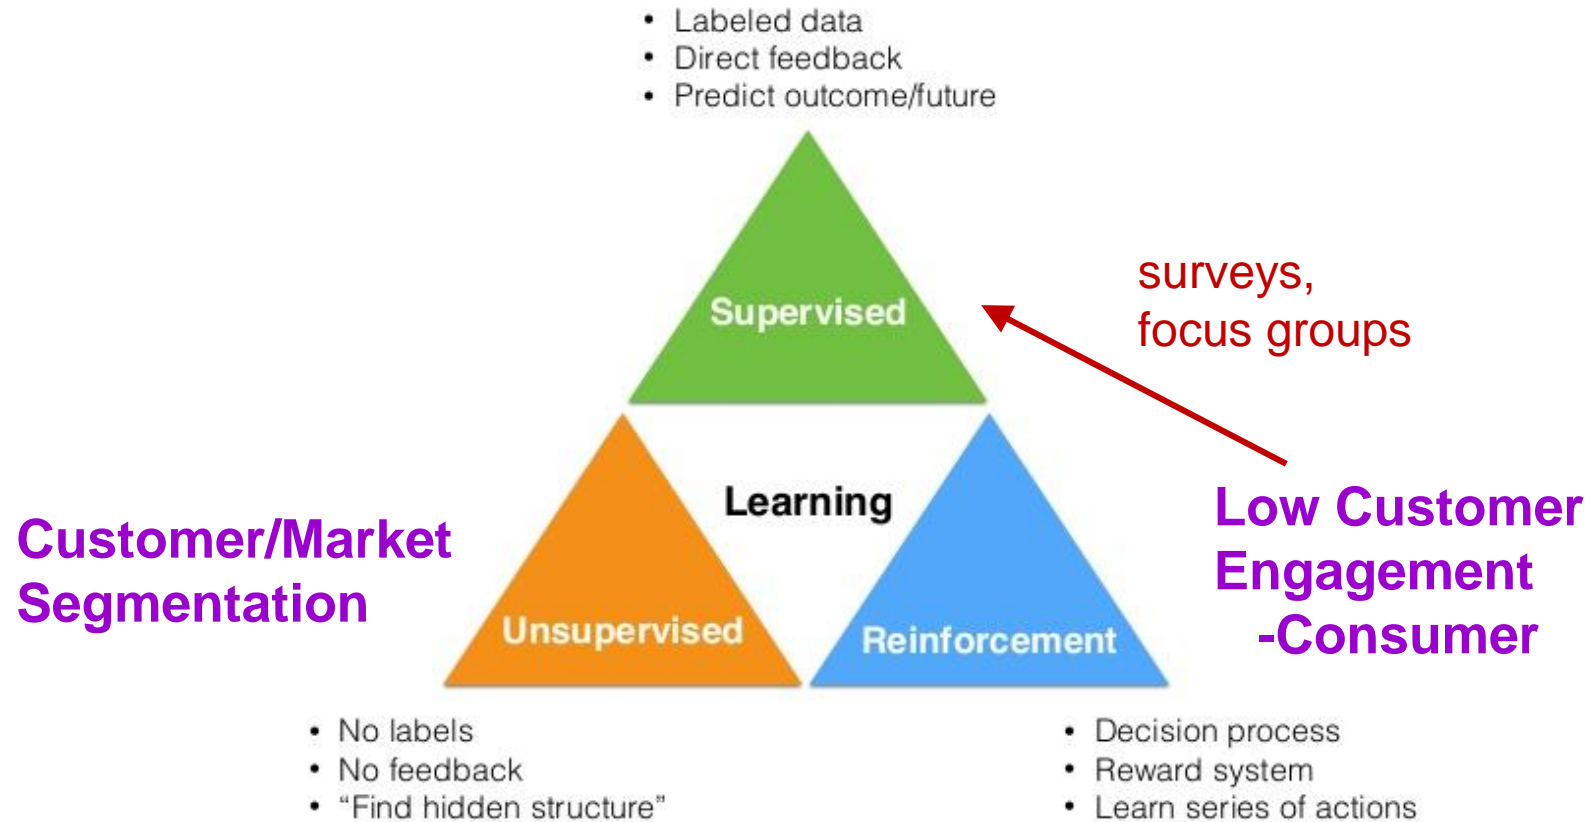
• Labeled data
• Direct feedback
• Predict outcome/future

Supervised

surveys, focus groups

Learning

Customer/Market Segmentation

Unsupervised

Reinforcement

Low Customer Engagement -Consumer

• No labels
• No feedback
• “Find hidden structure”

• Decision process
• Reward system
• Learn series of actions